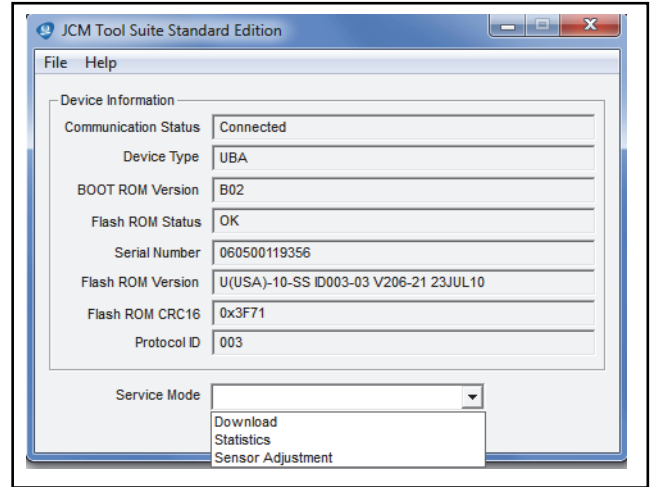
JCM Tool Suite Standard Edition

File Help

Device Information

Communication Status Connected

Device Type UBA

BOOT ROM Version B02

Flash ROM Status OK

Serial Number 060500119356

Flash ROM Version U(USA)-10-SS ID003-03 V206-21 23JUL10

Flash ROM CRC16 0x3F71

Protocol ID 003

Service Mode

Download
Statistics
Sensor Adjustment